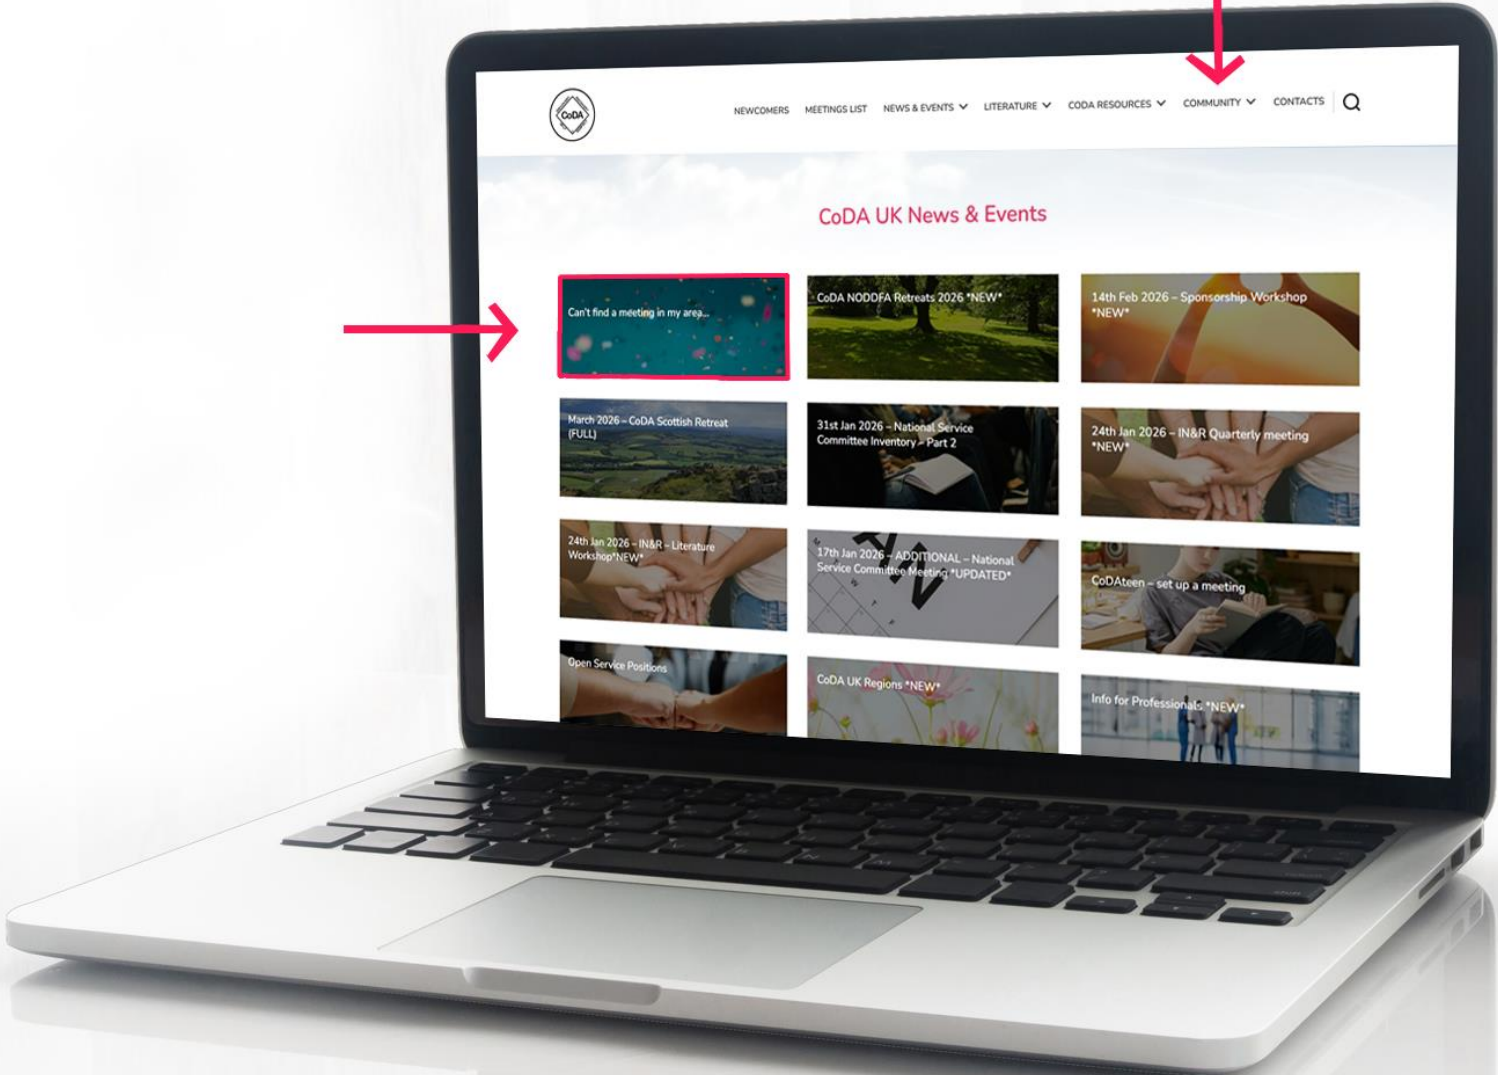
CoDA

NEWCOMERS MEETINGS LIST NEWS & EVENTS LITERATURE CODA RESOURCES COMMUNITY CONTACTS

CoDA UK News & Events

Can't find a meeting in my area...

CoDA NODDFA Retreats 2026 *NEW*

14th Feb 2026 – Sponsorship Workshop *NEW*

March 2026 – CoDA Scottish Retreat (FULL)

31st Jan 2026 – National Service Committee Inventory – Part 2

24th Jan 2026 – IN&R Quarterly meeting *NEW*

24th Jan 2026 – IN&R – Literature Workshop*NEW*

17th Jan 2026 – ADDITIONAL – National Service Committee Meeting *UPDATED*

CoDAteen – set up a meeting

Open Service Positions

CoDA UK Regions *NEW*

Info for Professionals *NEW*